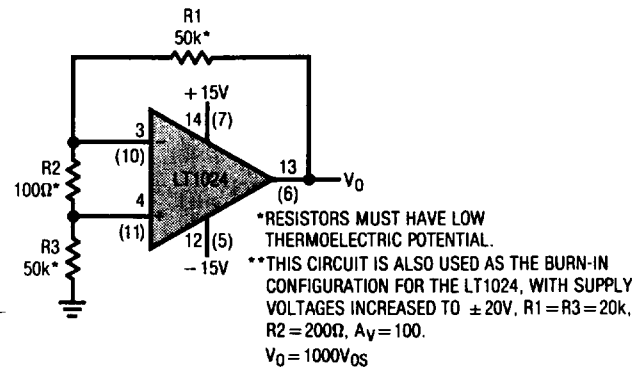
R1
50k*

+15V

14 (7)

3
(10)

R2
100Ω*

LT1024

13
(6)

$V_0$

4
(11)

R3
50k*

12 (5)

−15V

*RESISTORS MUST HAVE LOW THERMOELECTRIC POTENTIAL.

**THIS CIRCUIT IS ALSO USED AS THE BURN-IN CONFIGURATION FOR THE LT1024, WITH SUPPLY VOLTAGES INCREASED TO ±20V, R1 = R3 = 20k, R2 = 200Ω, $A_V$ = 100.

$V_0 = 1000V_{OS}$